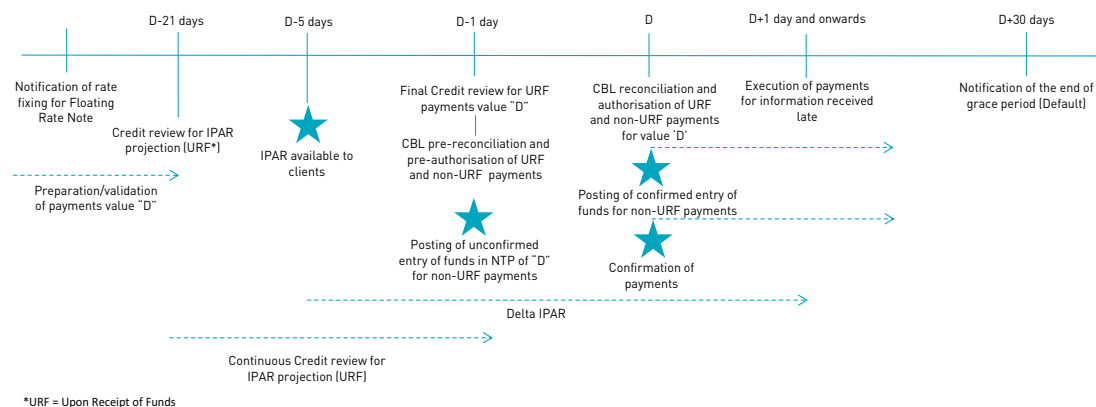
D-21 days

D-5 days

D-1 day

D

D+1 day and onwards

D+30 days

Notification of rate fixing for Floating Rate Note

Credit review for IPAR projection (URF*)

Preparation/validation of payments value "D"

IPAR available to clients

Final Credit review for URF payments value "D"

CBL pre-reconciliation and pre-authorisation of URF and non-URF payments

Posting of unconfirmed entry of funds in NTP of "D" for non-URF payments

CBL reconciliation and authorisation of URF and non-URF payments for value 'D'

Posting of confirmed entry of funds for non-URF payments

Confirmation of payments

Execution of payments for information received late

Notification of the end of grace period (Default)

Delta IPAR

Continuous Credit review for IPAR projection (URF)

*URF = Upon Receipt of Funds